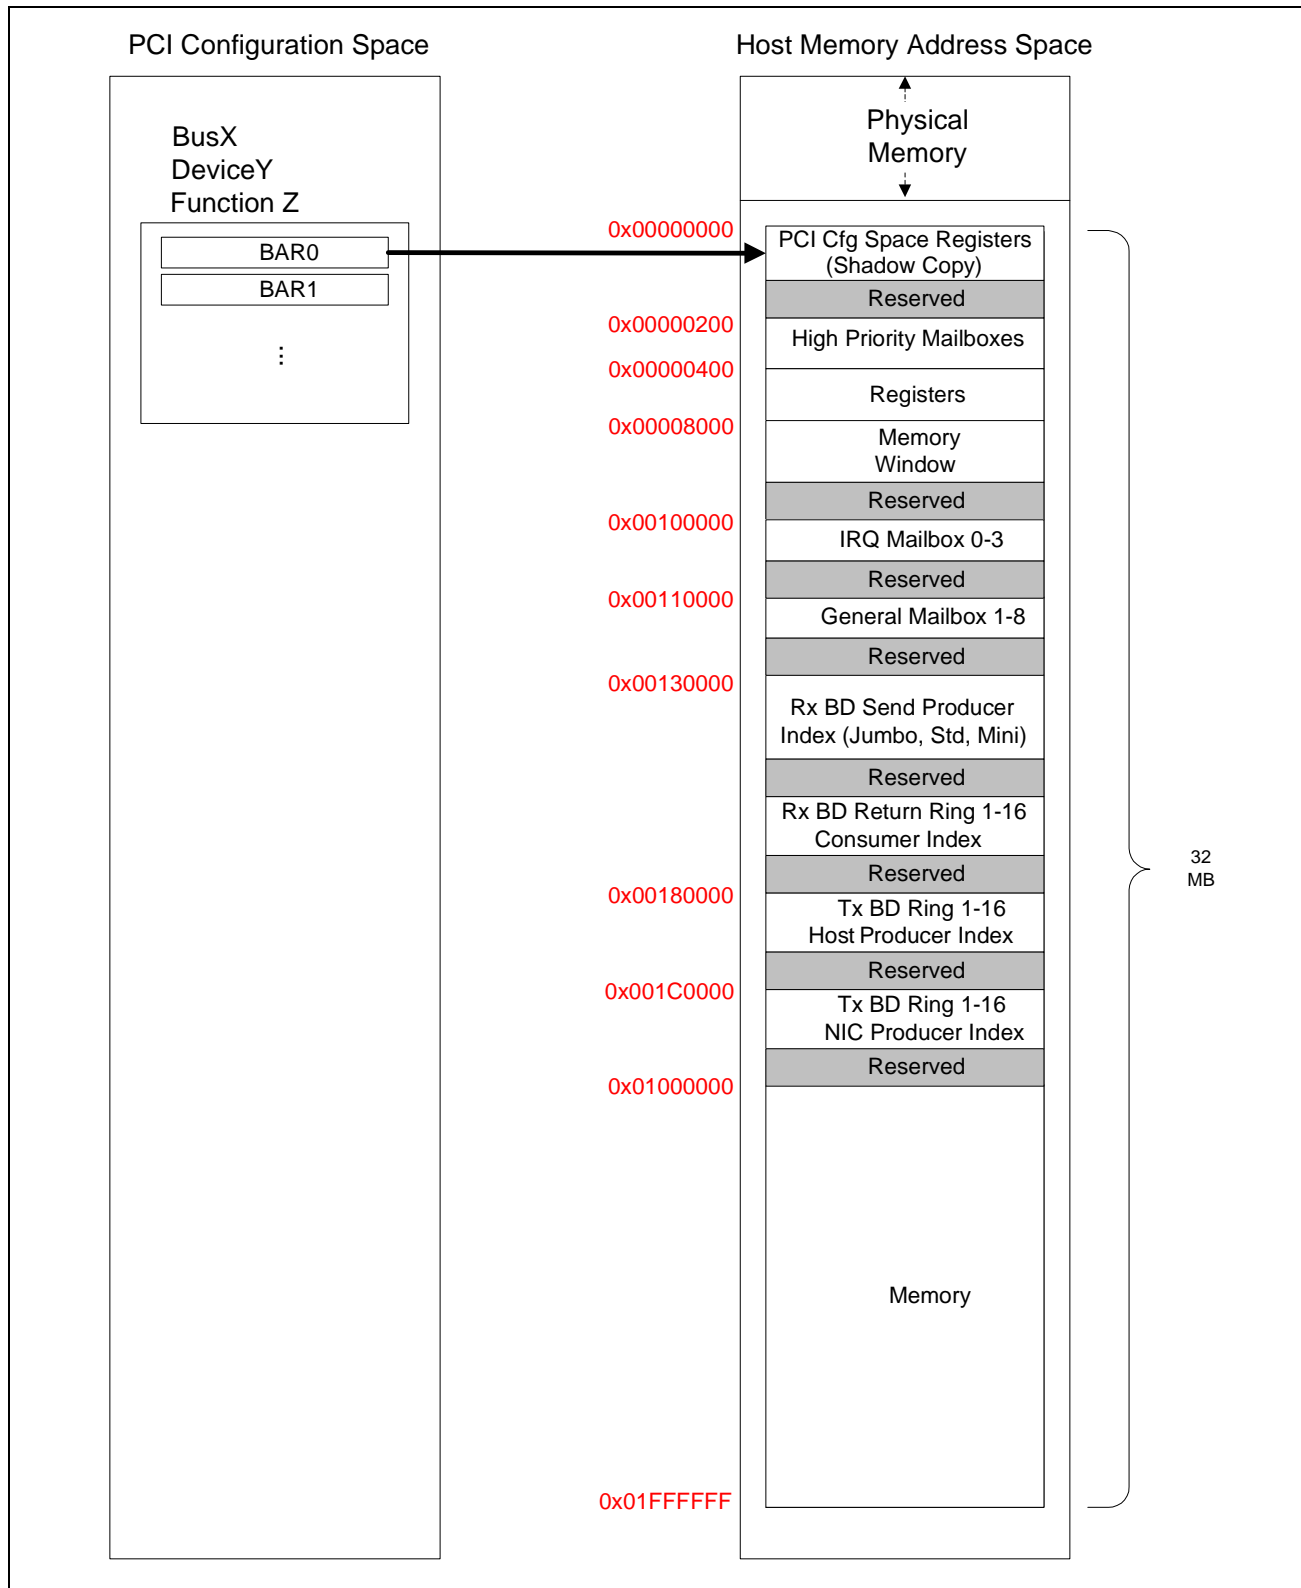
PCI Configuration Space

BusX
DeviceY
Function Z

BAR0
BAR1
⋮

Host Memory Address Space

Physical Memory

0x00000000
PCI Cfg Space Registers (Shadow Copy)
Reserved
0x00000200
High Priority Mailboxes
0x00000400
Registers
0x00008000
Memory Window
Reserved
0x00100000
IRQ Mailbox 0-3
Reserved
0x00110000
General Mailbox 1-8
Reserved
0x00130000
Rx BD Send Producer Index (Jumbo, Std, Mini)
Reserved
Rx BD Return Ring 1-16 Consumer Index
Reserved
0x00180000
Tx BD Ring 1-16 Host Producer Index
Reserved
0x001C0000
Tx BD Ring 1-16 NIC Producer Index
Reserved
0x01000000
Memory
0x01FFFFFF

32 MB